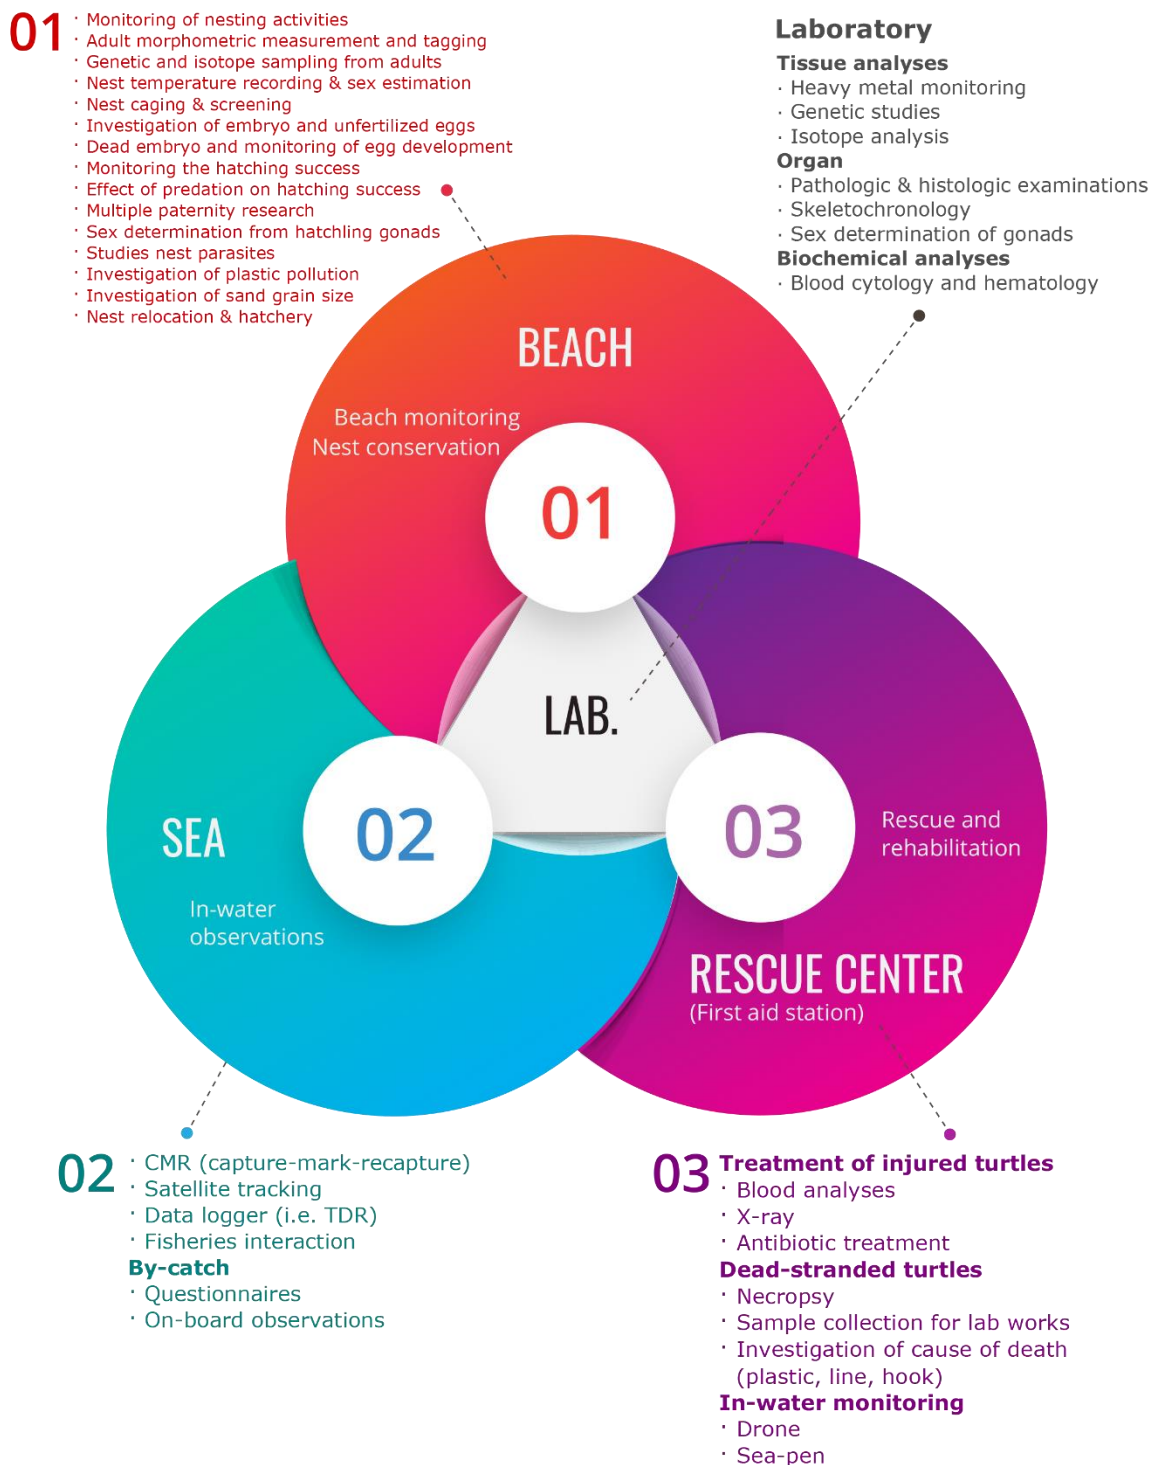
01
· Monitoring of nesting activities
· Adult morphometric measurement and tagging
· Genetic and isotope sampling from adults
· Nest temperature recording & sex estimation
· Nest caging & screening
· Investigation of embryo and unfertilized eggs
· Dead embryo and monitoring of egg development
· Monitoring the hatching success
· Effect of predation on hatching success
· Multiple paternity research
· Sex determination from hatchling gonads
· Studies nest parasites
· Investigation of plastic pollution
· Investigation of sand grain size
· Nest relocation & hatchery

Laboratory
Tissue analyses
· Heavy metal monitoring
· Genetic studies
· Isotope analysis
Organ
· Pathologic & histologic examinations
· Skeletochronology
· Sex determination of gonads
Biochemical analyses
· Blood cytology and hematology

BEACH
Beach monitoring
Nest conservation
01

LAB.

SEA
02
In-water observations

03
Rescue and rehabilitation
RESCUE CENTER
(First aid station)

02
· CMR (capture-mark-recapture)
· Satellite tracking
· Data logger (i.e. TDR)
· Fisheries interaction
By-catch
· Questionnaires
· On-board observations

03
Treatment of injured turtles
· Blood analyses
· X-ray
· Antibiotic treatment
Dead-stranded turtles
· Necropsy
· Sample collection for lab works
· Investigation of cause of death (plastic, line, hook)
In-water monitoring
· Drone
· Sea-pen